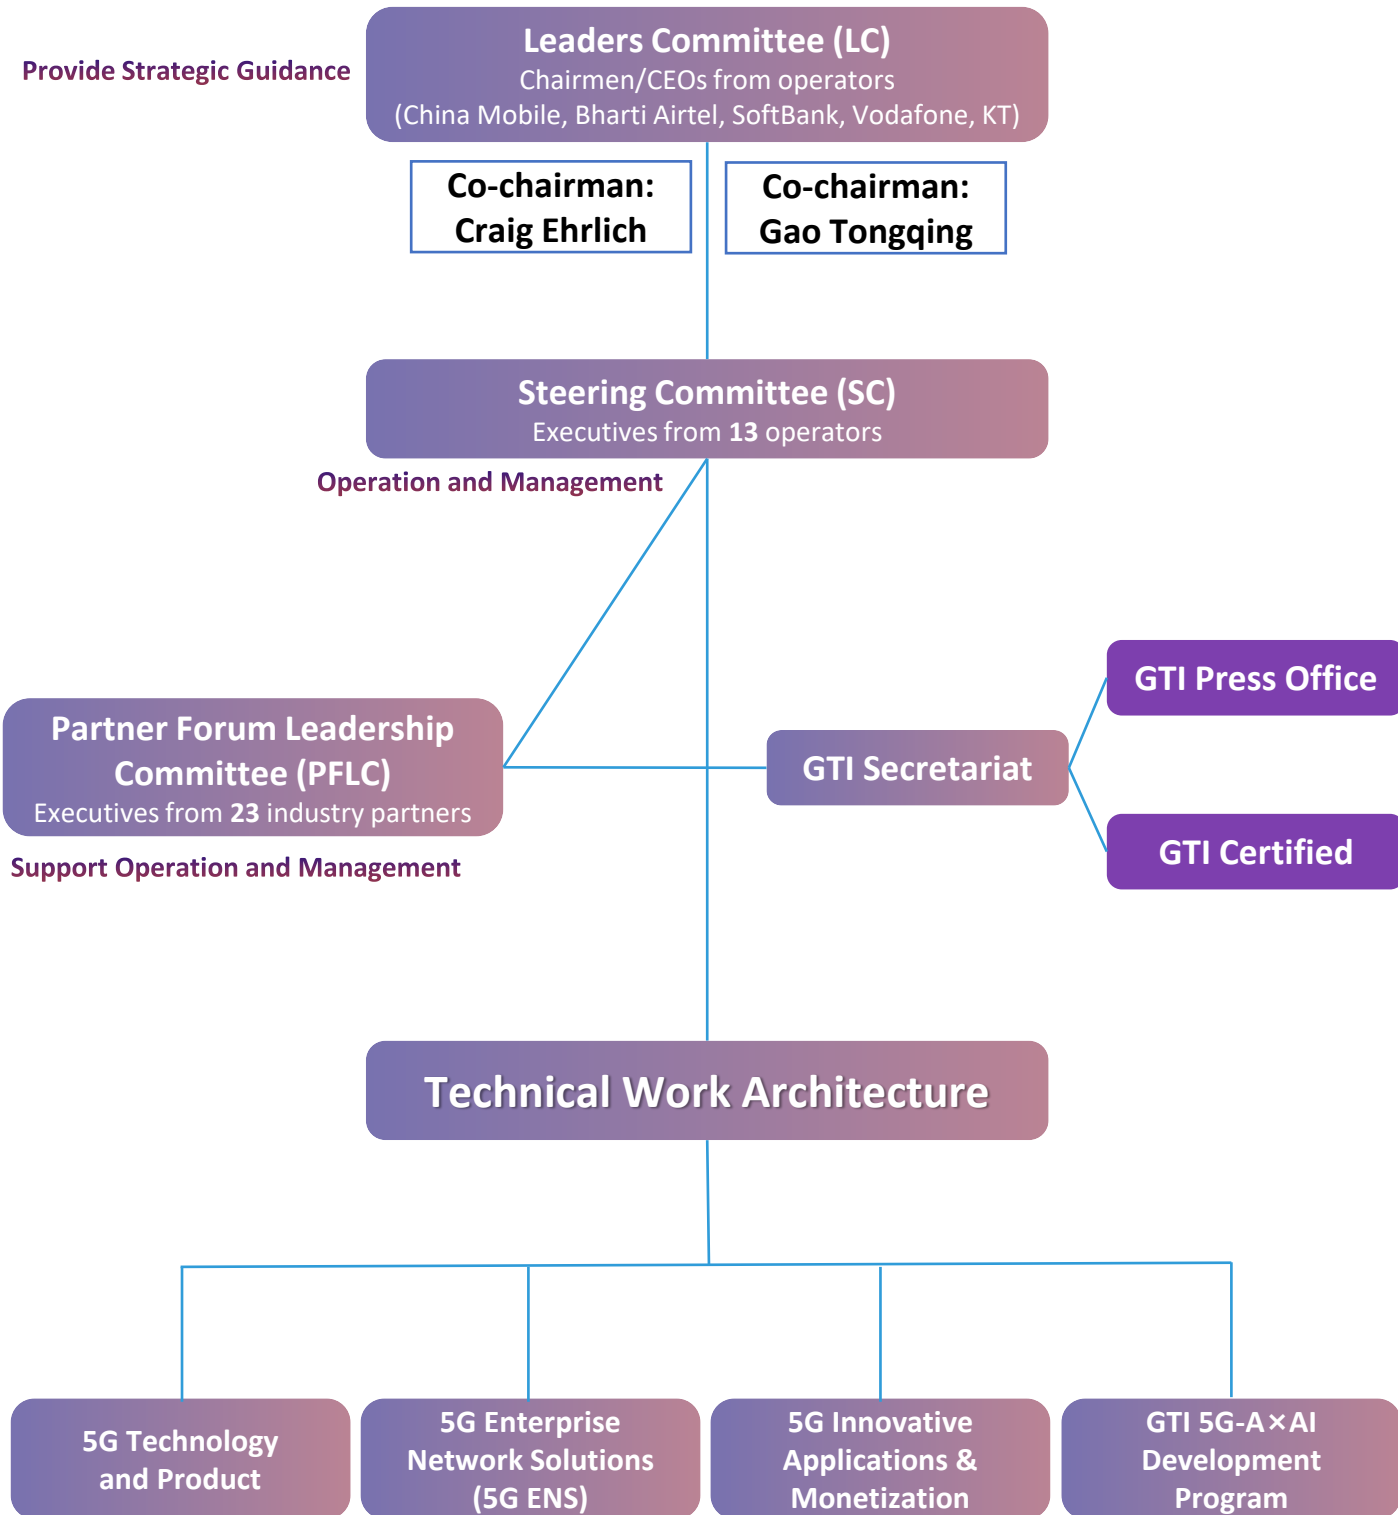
Provide Strategic Guidance

Leaders Committee (LC)
Chairmen/CEOs from operators
(China Mobile, Bharti Airtel, SoftBank, Vodafone, KT)

Co-chairman:
Craig Ehrlich

Co-chairman:
Gao Tongqing

Steering Committee (SC)
Executives from 13 operators

Operation and Management

GTI Press Office

Partner Forum Leadership Committee (PFLC)
Executives from 23 industry partners

GTI Secretariat

GTI Certified

Support Operation and Management

Technical Work Architecture

5G Technology and Product

5G Enterprise Network Solutions (5G ENS)

5G Innovative Applications & Monetization

GTI 5G-A×AI Development Program